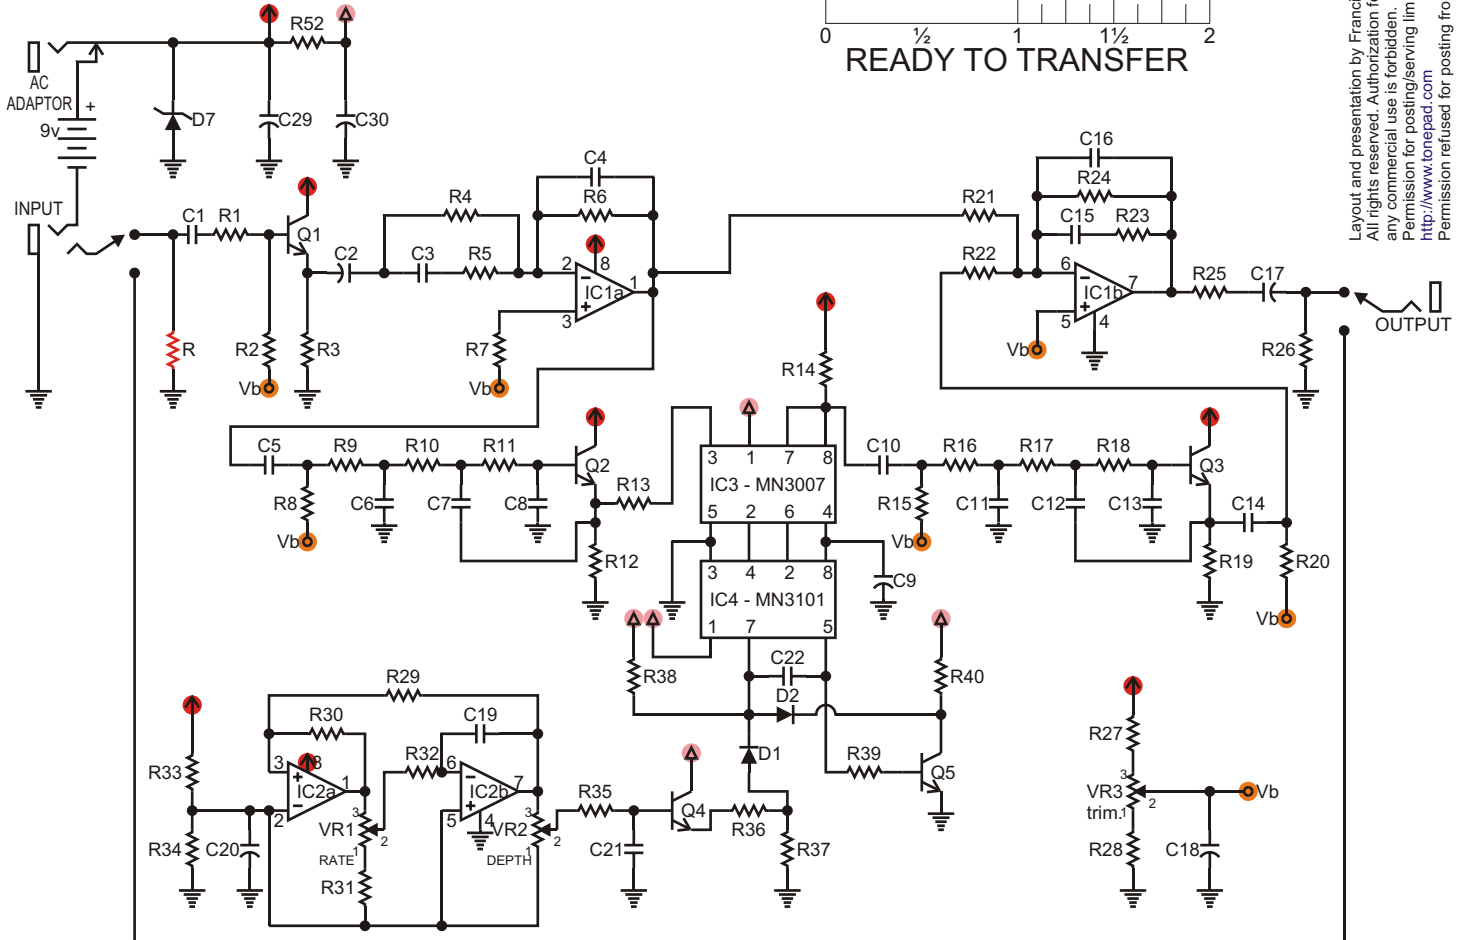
0 ½ 1 1½ 2
READY TO TRANSFER

Layout and presentation by Franc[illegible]
All rights reserved. Authorization f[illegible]
any commercial use is forbidden.
Permission for posting/serving lim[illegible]
http://www.tonepad.com
Permission refused for posting fro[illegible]

AC ADAPTOR
9v
+
D7
R52
C29
C30
INPUT
C1
R1
Q1
R
R2
Vb
R3
C2
C3
R5
R4
C4
R6
2
8
1
IC1a
3
R7
Vb
R21
C16
R24
C15
R23
R22
6
7
IC1b
5
4
Vb
R25
C17
R26
OUTPUT
R14
C5
R9
R10
R11
Q2
R8
Vb
C6
C7
C8
R13
R12
3 1 7 8
IC3 - MN3007
5 2 6 4
C10
R16
R17
R18
Q3
R15
Vb
C11
C12
C13
C14
R19
R20
Vb
3 4 2 8
IC4 - MN3101
1 7 5
C9
R38
C22
D2
R40
D1
R39
Q5
R29
R30
C19
R32
3
8
IC2a
1
2
6
IC2b
7
5
4
R33
R34
C20
VR1
RATE
R31
VR2
DEPTH
3
2
1
3
2
1
R35
C21
Q4
R36
R37
R27
VR3
trim.
3
2
1
Vb
R28
C18